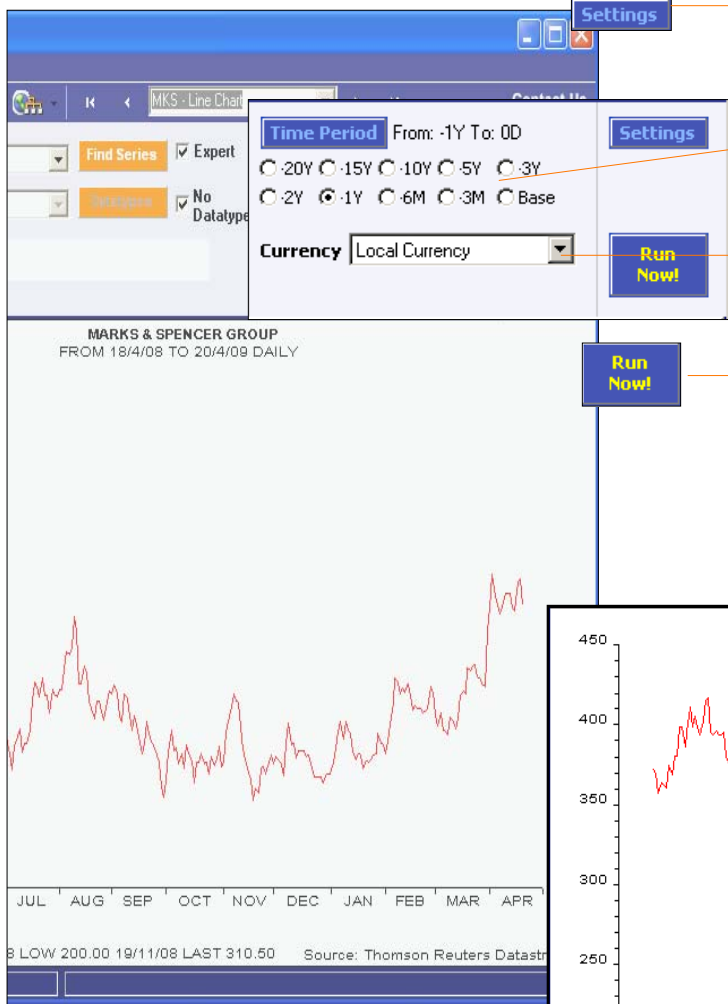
Settings

MKS - Line Chart

Contact Us

Find Series

Expert

No Datatype

Time Period From: -1Y To: 0D

Settings

-20Y -15Y -10Y -5Y -3Y

-2Y -1Y -6M -3M Base

Currency Local Currency

Run Now!

MARKS & SPENCER GROUP
FROM 18/4/08 TO 20/4/09 DAILY

Run Now!

JUL AUG SEP OCT NOV DEC JAN FEB MAR APR

8 LOW 200.00 19/11/08 LAST 310.50 Source: Thomson Reuters Datastr

450

400

350

300

250